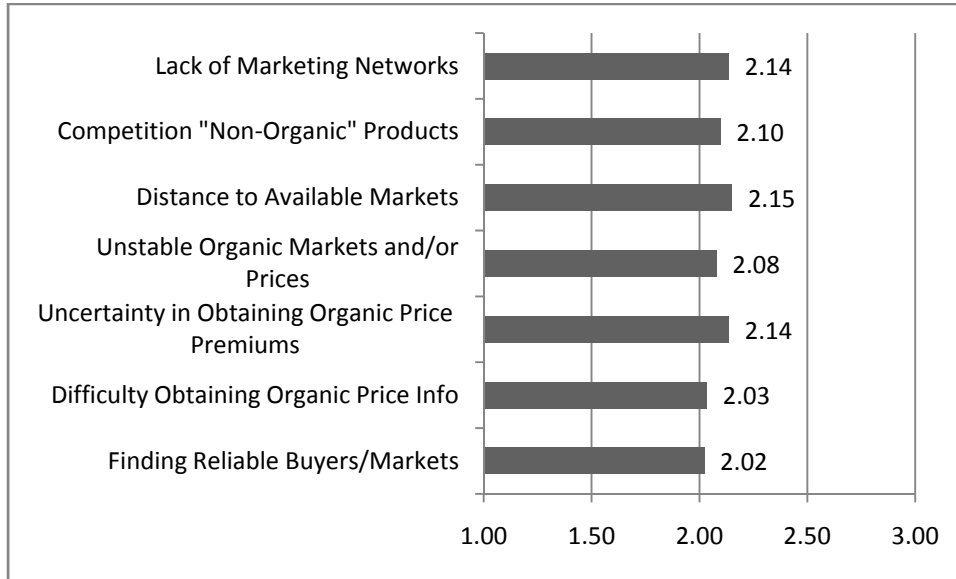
Lack of Marketing Networks 2.14

Competition "Non-Organic" Products 2.10

Distance to Available Markets 2.15

Unstable Organic Markets and/or Prices 2.08

Uncertainty in Obtaining Organic Price Premiums 2.14

Difficulty Obtaining Organic Price Info 2.03

Finding Reliable Buyers/Markets 2.02

1.00 1.50 2.00 2.50 3.00